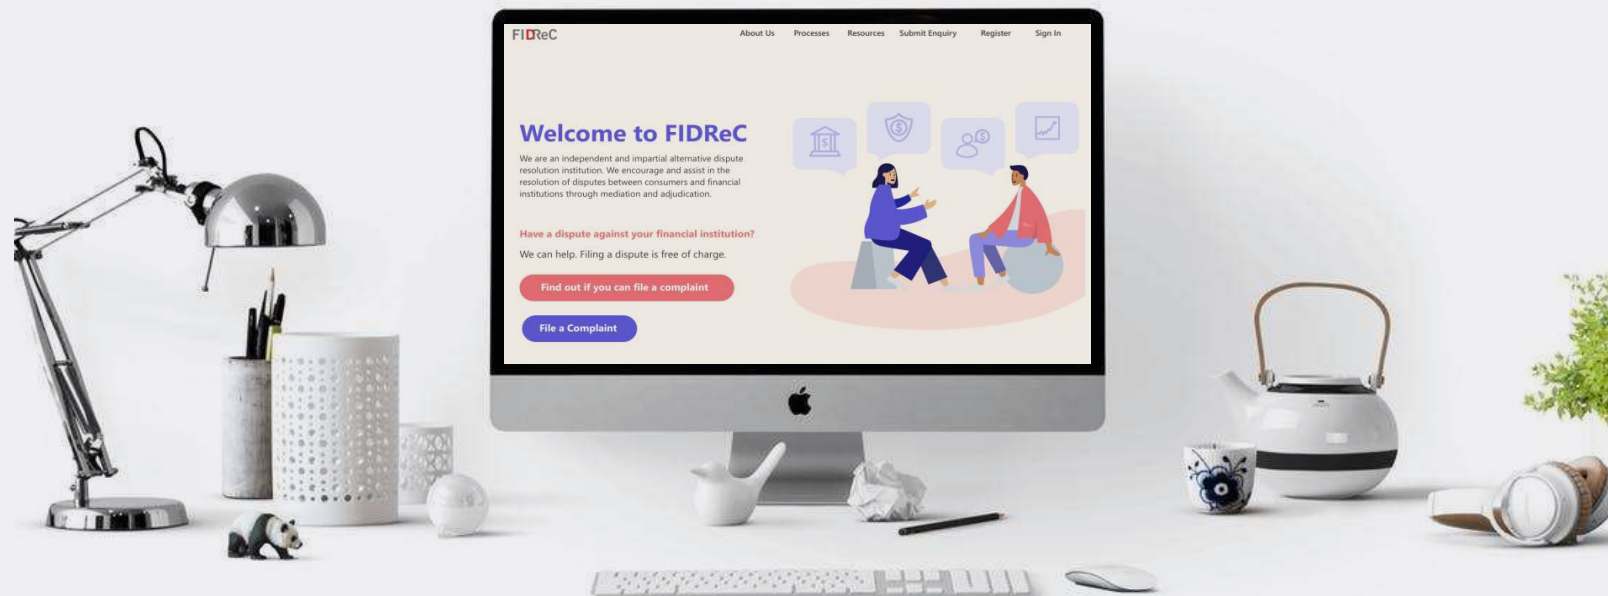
FIDReC

About Us Processes Resources Submit Enquiry Register Sign In

Welcome to FIDReC

We are an independent and impartial alternative dispute resolution institution. We encourage and assist in the resolution of disputes between consumers and financial institutions through mediation and adjudication.

Have a dispute against your financial institution?

We can help. Filing a dispute is free of charge.

Find out if you can file a complaint

File a Complaint